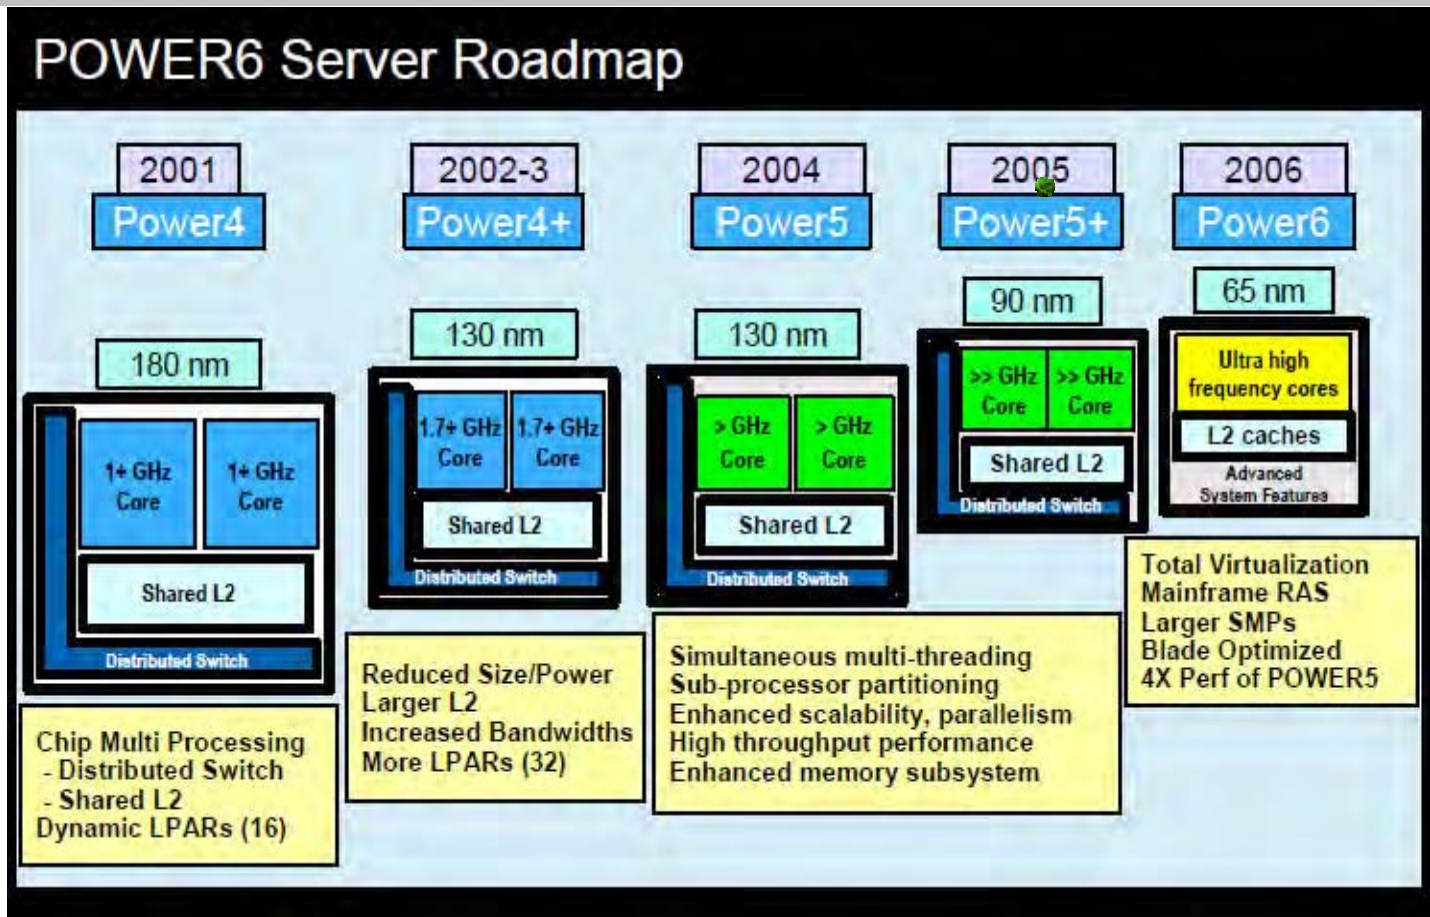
POWER6 Server Roadmap

2001
Power4
180 nm
1+ GHz Core
1+ GHz Core
Shared L2
Distributed Switch

Chip Multi Processing
- Distributed Switch
- Shared L2
Dynamic LPARs (16)

2002-3
Power4+
130 nm
1.7+ GHz Core
1.7+ GHz Core
Shared L2
Distributed Switch

Reduced Size/Power
Larger L2
Increased Bandwidths
More LPARs (32)

2004
Power5
130 nm
> GHz Core
> GHz Core
Shared L2
Distributed Switch

2005
Power5+
90 nm
>> GHz Core
>> GHz Core
Shared L2
Distributed Switch

Simultaneous multi-threading
Sub-processor partitioning
Enhanced scalability, parallelism
High throughput performance
Enhanced memory subsystem

2006
Power6
65 nm
Ultra high frequency cores
L2 caches
Advanced System Features

Total Virtualization
Mainframe RAS
Larger SMPs
Blade Optimized
4X Perf of POWER5